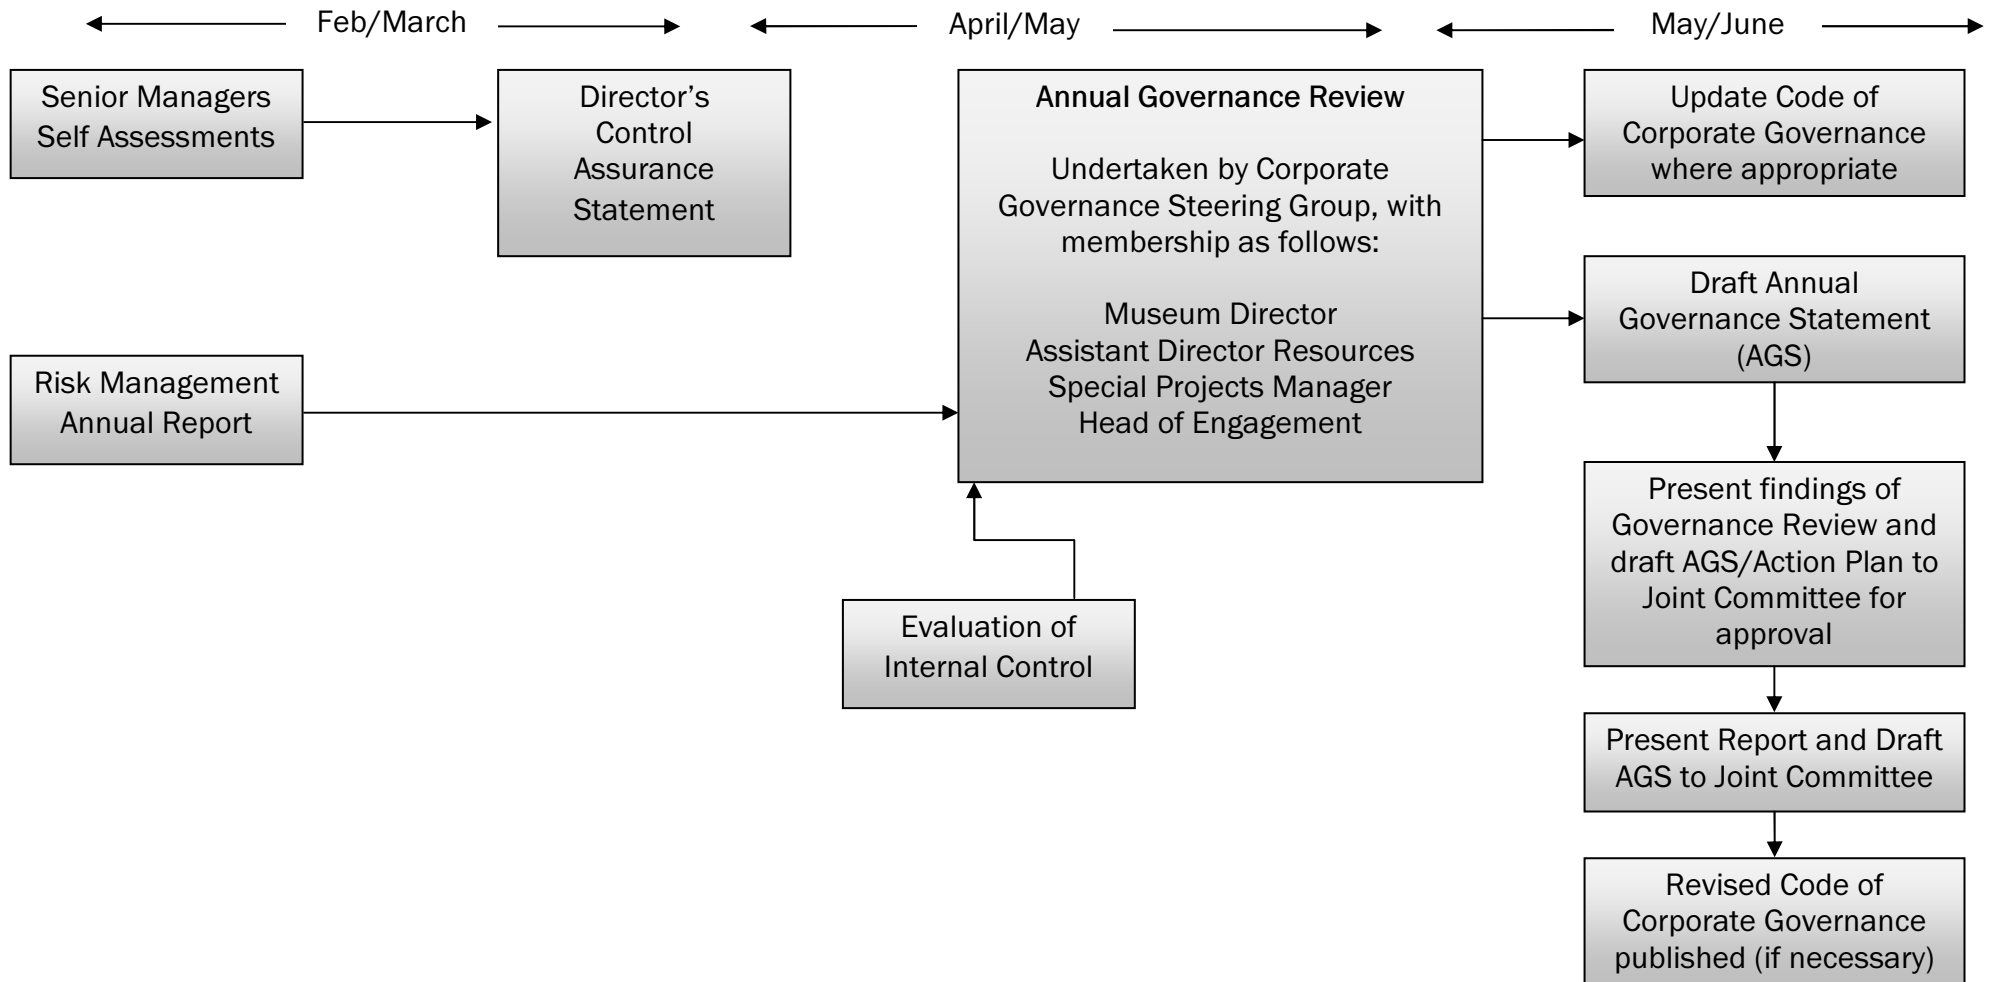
Feb/March

April/May

May/June

Senior Managers Self Assessments

Director's Control Assurance Statement

Annual Governance Review

Undertaken by Corporate Governance Steering Group, with membership as follows:

Museum Director
Assistant Director Resources
Special Projects Manager
Head of Engagement

Update Code of Corporate Governance where appropriate

Draft Annual Governance Statement (AGS)

Risk Management Annual Report

Present findings of Governance Review and draft AGS/Action Plan to Joint Committee for approval

Evaluation of Internal Control

Present Report and Draft AGS to Joint Committee

Revised Code of Corporate Governance published (if necessary)